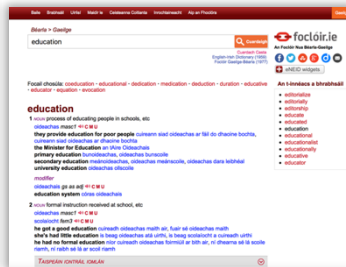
Baile Breitheanh Úrthú Meáit le Cabhair Foclóra Nuachtlitir Ábhar oideachais An Phoibliú

Béarla > Gaeilge

education

Cuardaigh

Cuardach Gaelige
English-Irish Dictionary (1959)
Foclóir Gaeilge–Béarla (1977)

foclóir.ie
An Foclóir Nua Béarla-Gaeilge

eNEID widgets

Focail chosúla: coeducation • educational • dedication • medication • deduction • duration • educative • educator • equation • evocation

An t-innéacs a bhrabhsáil

editorialize
editorially
editorship
educate
educated
education
educational
educationalist
educationally
educative
educator
educe
edulcorate

education

1 NOUN process of educating people in schools, etc
oideachas masc1 C M U
they provide education for poor people cuireann siad oideachas ar fáil do dhaoine bochta, cuireann siad oideachas ar dhaoine bochta
the Minister for Education an tAire Oideachais
primary education bunoideachas, oideachas bunscoile
secondary education meánoideachas, oideachas meánscoile, oideachas dara leibhéal
university education oideachas ollscoile

modifier
oideachais gs as adj C M U
education system córas oideachais

2 NOUN formal instruction received at school, etc
oideachas masc1 C M U
scolaíocht fem3 C M U
he got a good education cuireadh oideachas maith air, fuair sé oideachas maith
she's had little education is beag oideachas a cuireadh uirthi, is beag scolaíocht a cuireadh uirthi
he had no formal education níor cuireadh oideachas foirmiúil ar bith air, ní dhearna sé lá scoile riamh, ní raibh sé lá ar scoil riamh

TAISPEÁIN IONTRÁIL IOMLÁN